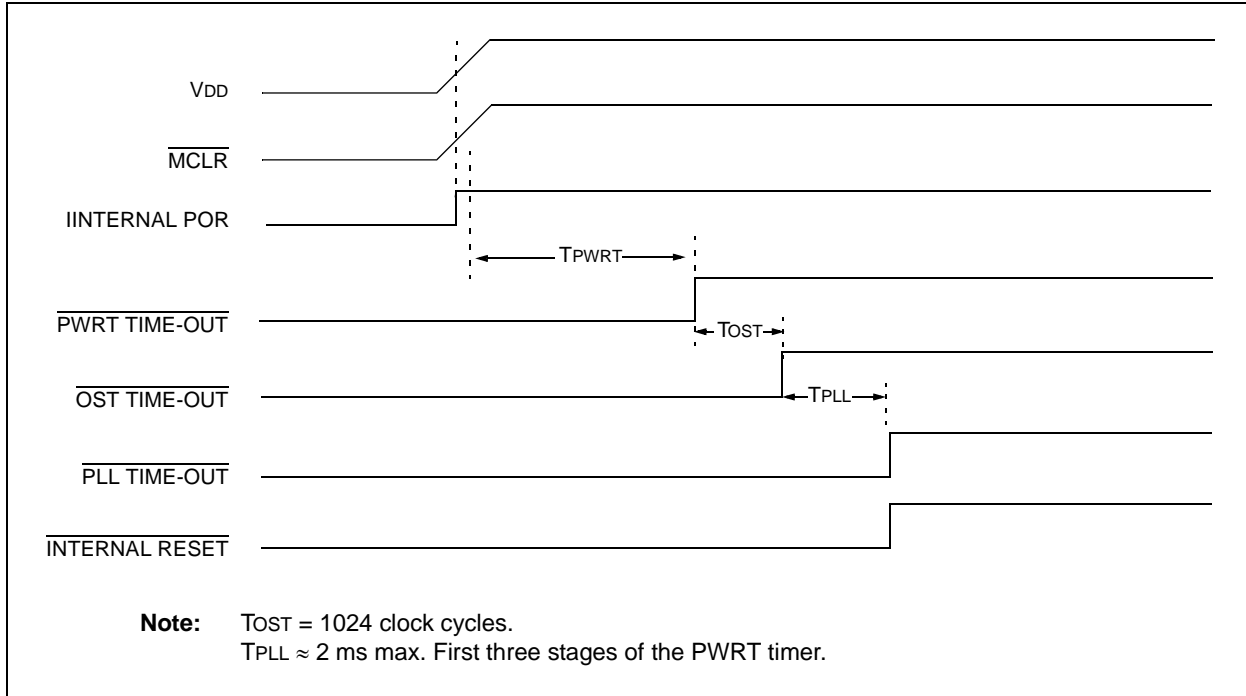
VDD

$\overline{\text{MCLR}}$

IINTERNAL POR

TPWRT

$\overline{\text{PWRT TIME-OUT}}$

TOST

$\overline{\text{OST TIME-OUT}}$

TPLL

$\overline{\text{PLL TIME-OUT}}$

$\overline{\text{INTERNAL RESET}}$

**Note:** TOST = 1024 clock cycles.
TPLL $\approx$ 2 ms max. First three stages of the PWRT timer.